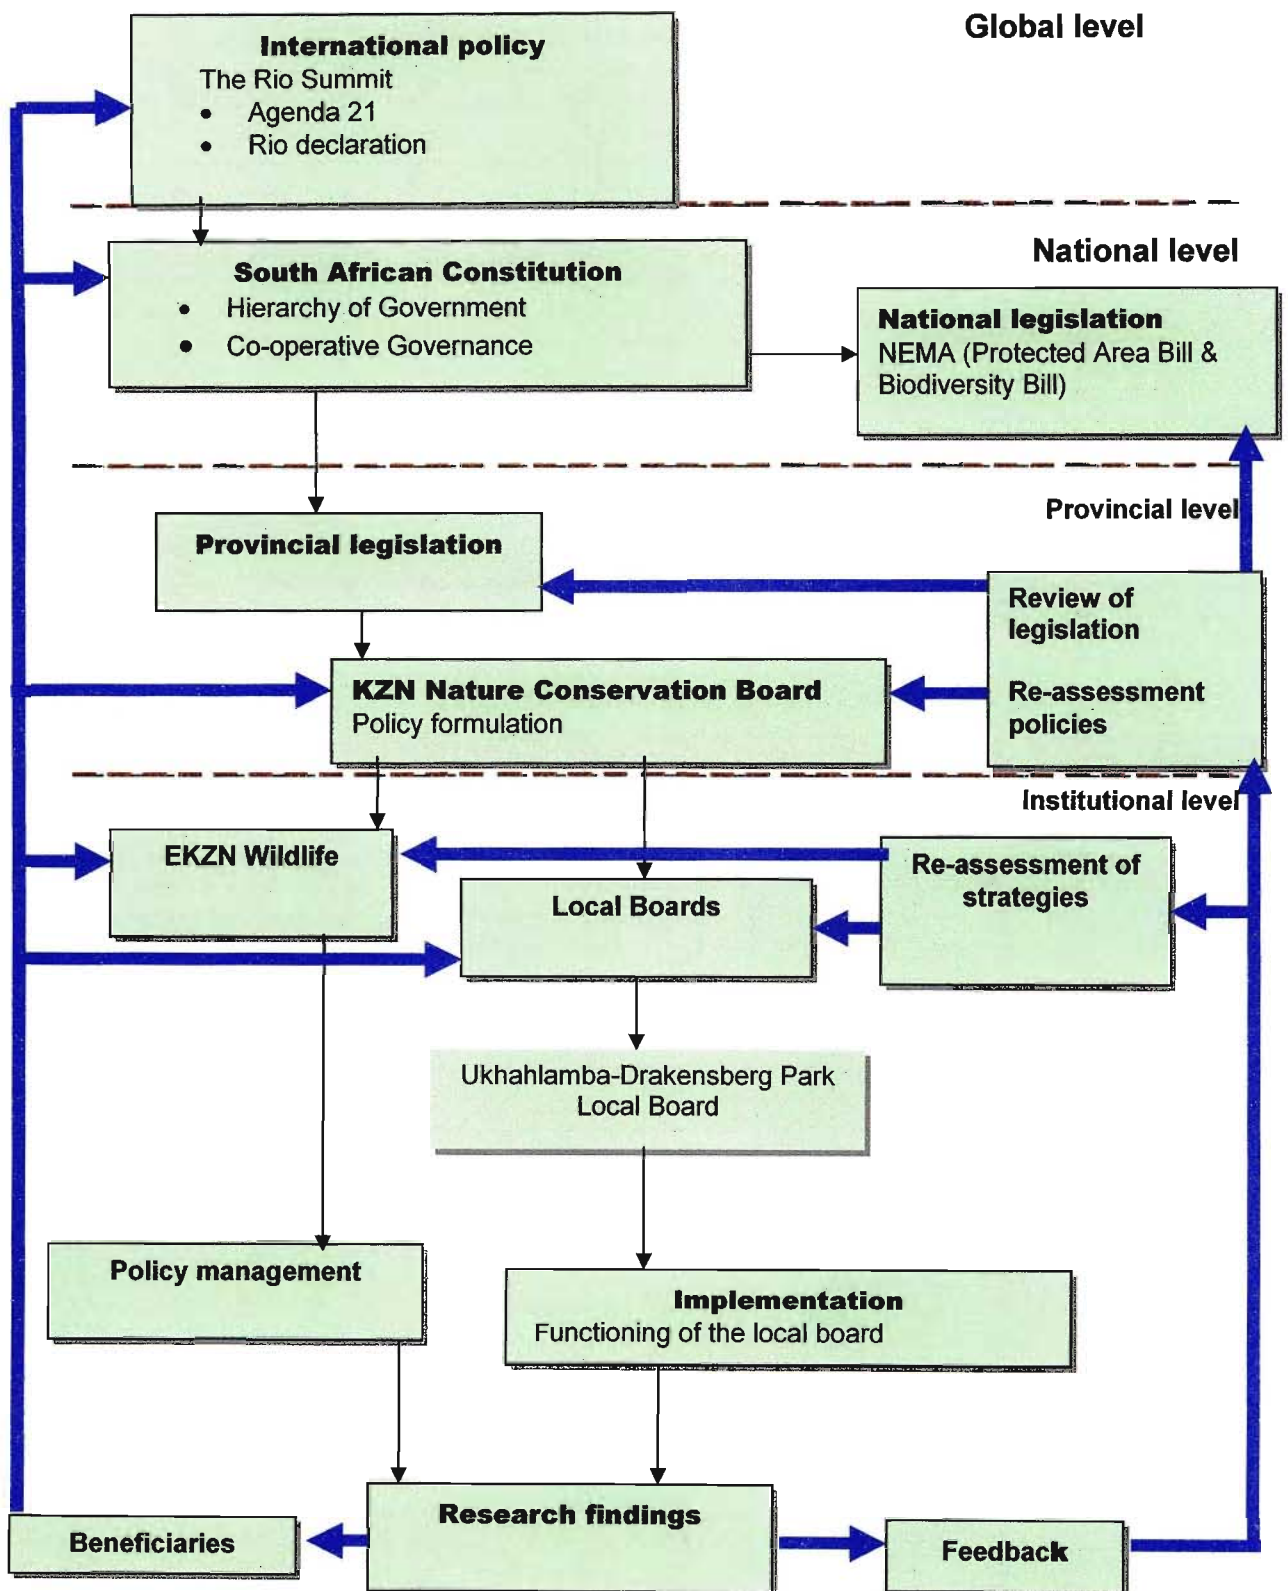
Global level

International policy
The Rio Summit
• Agenda 21
• Rio declaration

National level

South African Constitution
• Hierarchy of Government
• Co-operative Governance

National legislation
NEMA (Protected Area Bill & Biodiversity Bill)

Provincial level

Provincial legislation

Review of legislation

Re-assessment policies

KZN Nature Conservation Board
Policy formulation

Institutional level

EKZN Wildlife

Re-assessment of strategies

Local Boards

Ukhahlamba-Drakensberg Park Local Board

Policy management

Implementation
Functioning of the local board

Research findings

Beneficiaries

Feedback